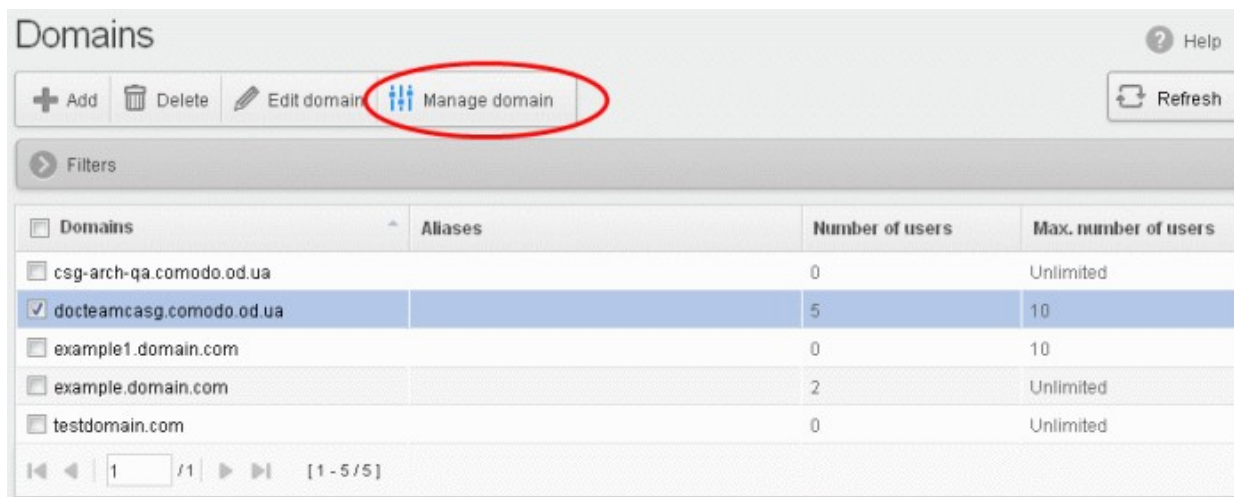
Domains

Help

Add Delete Edit domain Manage domain

Refresh

Filters

| Domains | Aliases | Number of users | Max. number of users |
|---|---|---|---|
| csg-arch-qa.comodo.od.ua | | 0 | Unlimited |
| docteamcasg.comodo.od.ua | | 5 | 10 |
| example1.domain.com | | 0 | 10 |
| example.domain.com | | 2 | Unlimited |
| testdomain.com | | 0 | Unlimited |

1 /1 [1 - 5 / 5]